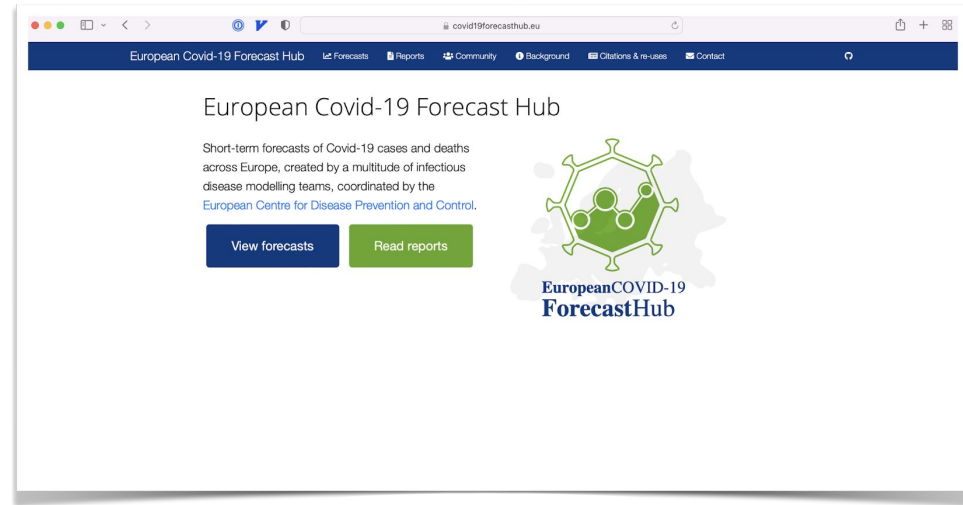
covid19forecasthub.eu

European Covid-19 Forecast Hub Forecasts Reports Community Background Citations & re-uses Contact

European Covid-19 Forecast Hub

Short-term forecasts of Covid-19 cases and deaths across Europe, created by a multitude of infectious disease modelling teams, coordinated by the European Centre for Disease Prevention and Control.

View forecasts Read reports

EuropeanCOVID-19 ForecastHub